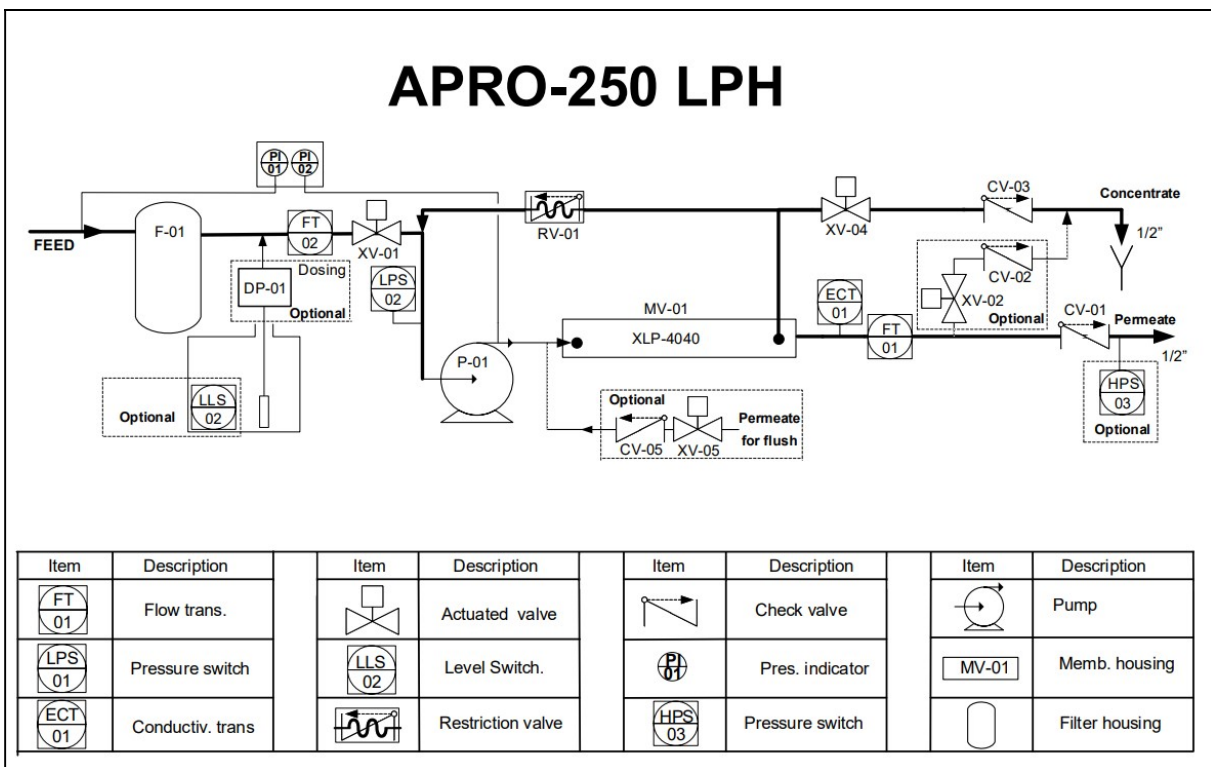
APRO-250 LPH

PI 01 PI 02

FEED
F-01
FT 02
XV-01
Dosing
DP-01
Optional
LPS 02
RV-01
XV-04
CV-03
Concentrate
1/2"
CV-02
XV-02
Optional
MV-01
XLP-4040
ECT 01
FT 01
CV-01
Permeate
1/2"
P-01
Optional
LLS 02
Optional
CV-05
XV-05
Permeate for flush
HPS 03
Optional

| Item | Description | | Item | Description | | Item | Description | | Item | Description |
|---|---|---|---|---|---|---|---|---|---|---|
| FT 01 | Flow trans. | | | Actuated valve | | | Check valve | | | Pump |
| LPS 01 | Pressure switch | | LLS 02 | Level Switch. | | PI 01 | Pres. indicator | | MV-01 | Memb. housing |
| ECT 01 | Conductiv. trans | | | Restriction valve | | HPS 03 | Pressure switch | | | Filter housing |